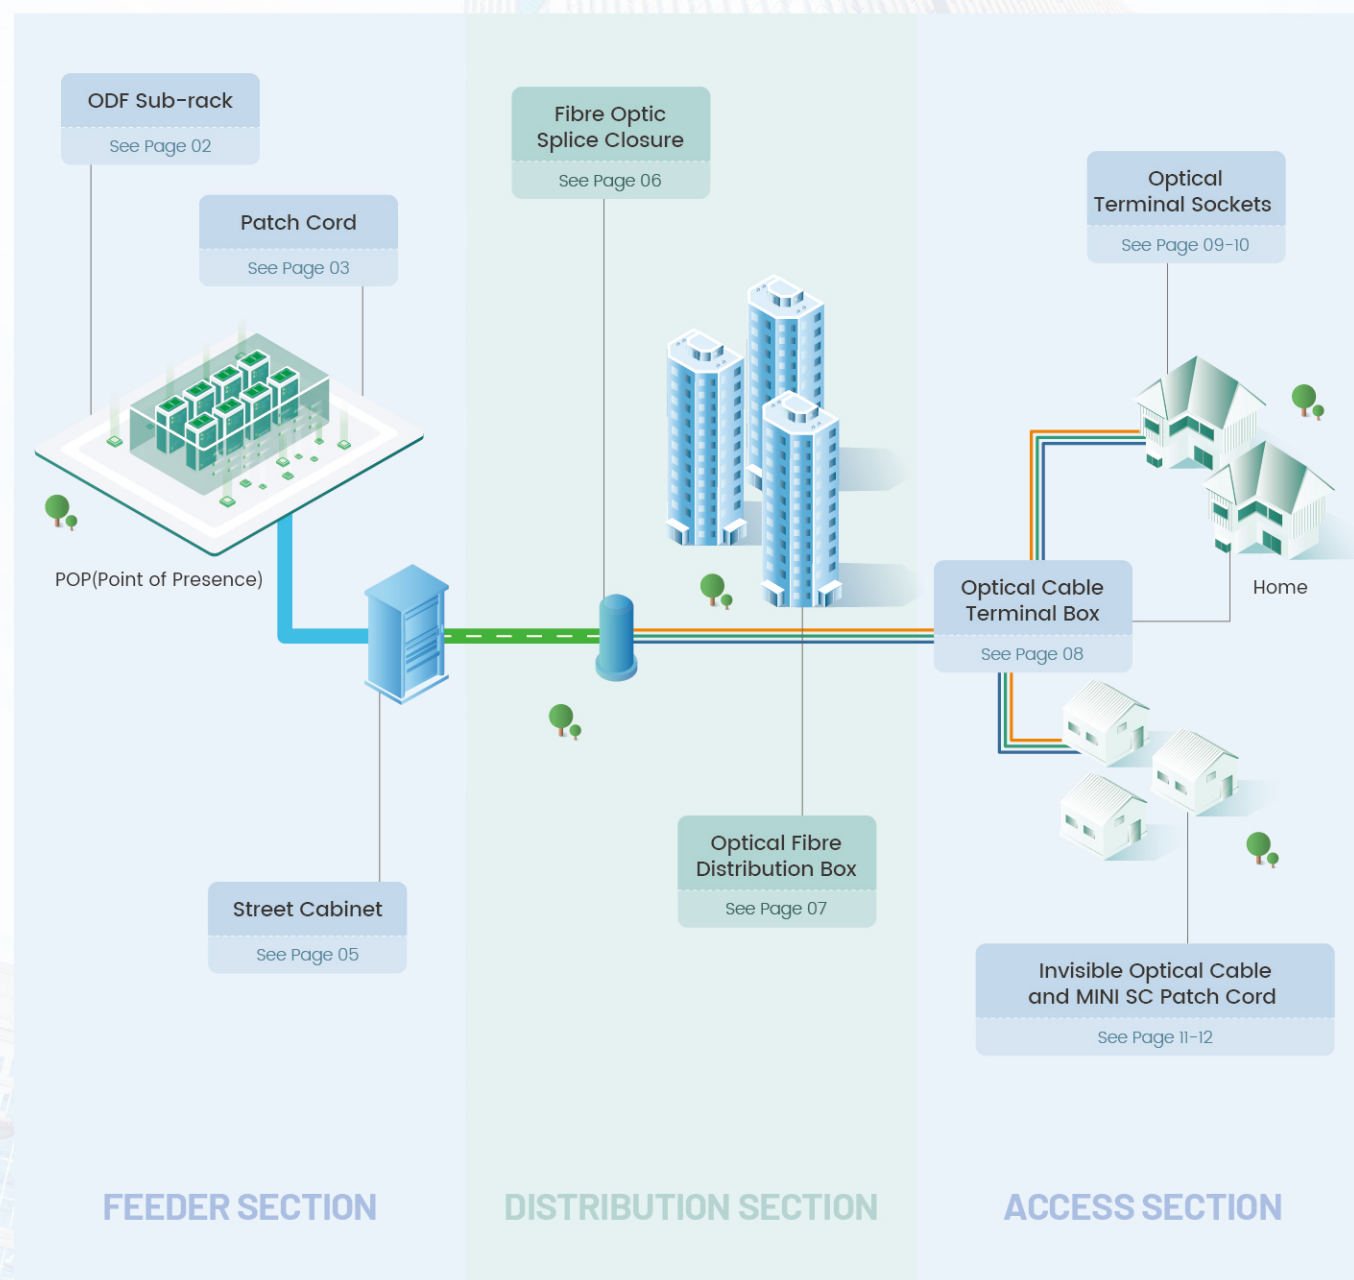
ODF Sub-rack
See Page 02

Patch Cord
See Page 03

Fibre Optic Splice Closure
See Page 06

Optical Terminal Sockets
See Page 09-10

POP(Point of Presence)

Optical Cable Terminal Box
See Page 08

Home

Optical Fibre Distribution Box
See Page 07

Street Cabinet
See Page 05

Invisible Optical Cable and MINI SC Patch Cord
See Page 11-12

FEEDER SECTION

DISTRIBUTION SECTION

ACCESS SECTION